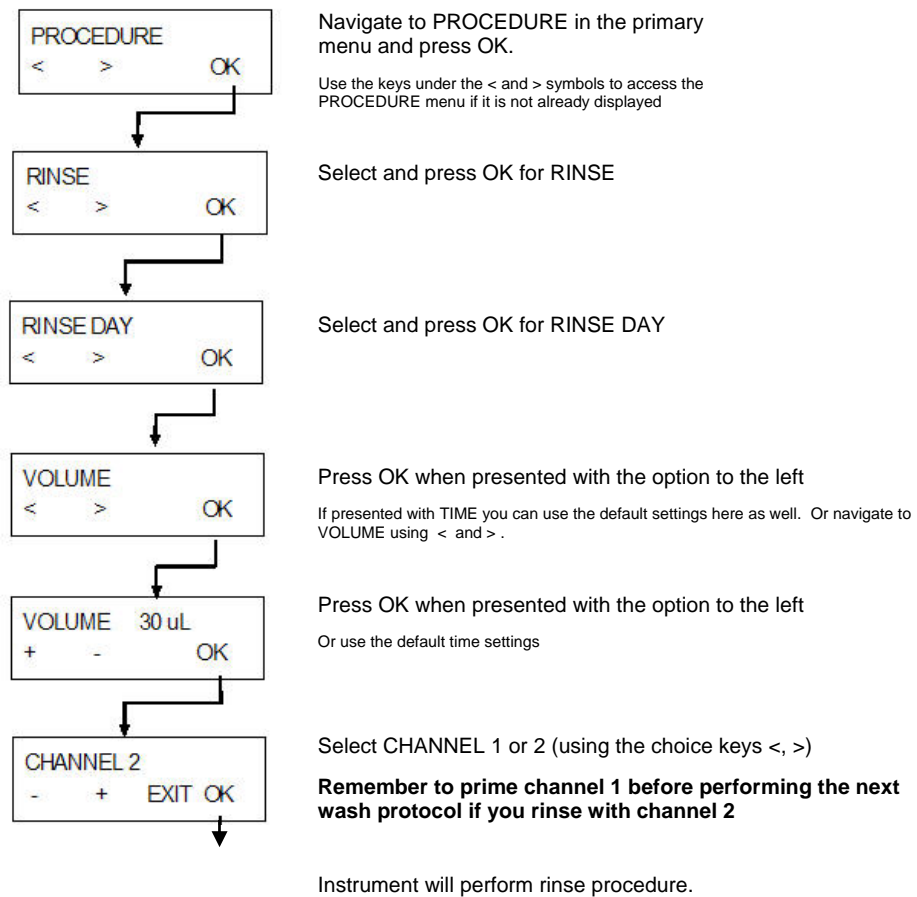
PROCEDURE
< > OK

Navigate to PROCEDURE in the primary menu and press OK.

Use the keys under the < and > symbols to access the PROCEDURE menu if it is not already displayed

RINSE
< > OK

Select and press OK for RINSE

RINSE DAY
< > OK

Select and press OK for RINSE DAY

VOLUME
< > OK

Press OK when presented with the option to the left

If presented with TIME you can use the default settings here as well. Or navigate to VOLUME using < and > .

VOLUME 30 uL
+ - OK

Press OK when presented with the option to the left

Or use the default time settings

CHANNEL 2
- + EXIT OK

Select CHANNEL 1 or 2 (using the choice keys <, >)

**Remember to prime channel 1 before performing the next wash protocol if you rinse with channel 2**

Instrument will perform rinse procedure.